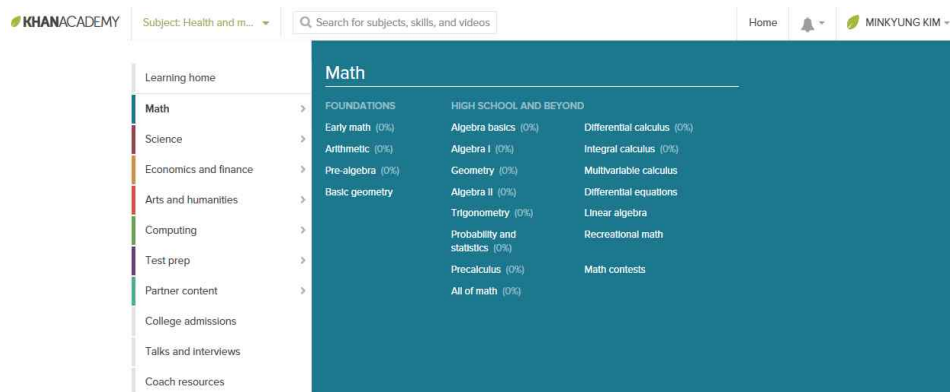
KHANACADEMY Subject: Health and m... Search for subjects, skills, and videos Home MINKYUNG KIM

Learning home
Math
Science
Economics and finance
Arts and humanities
Computing
Test prep
Partner content
College admissions
Talks and interviews
Coach resources

Math

FOUNDATIONS
Early math (0%)
Arithmetic (0%)
Pre-algebra (0%)
Basic geometry

HIGH SCHOOL AND BEYOND
Algebra basics (0%)
Algebra I (0%)
Geometry (0%)
Algebra II (0%)
Trigonometry (0%)
Probability and statistics (0%)
Precalculus (0%)
All of math (0%)

Differential calculus (0%)
Integral calculus (0%)
Multivariable calculus
Differential equations
Linear algebra
Recreational math
Math contests